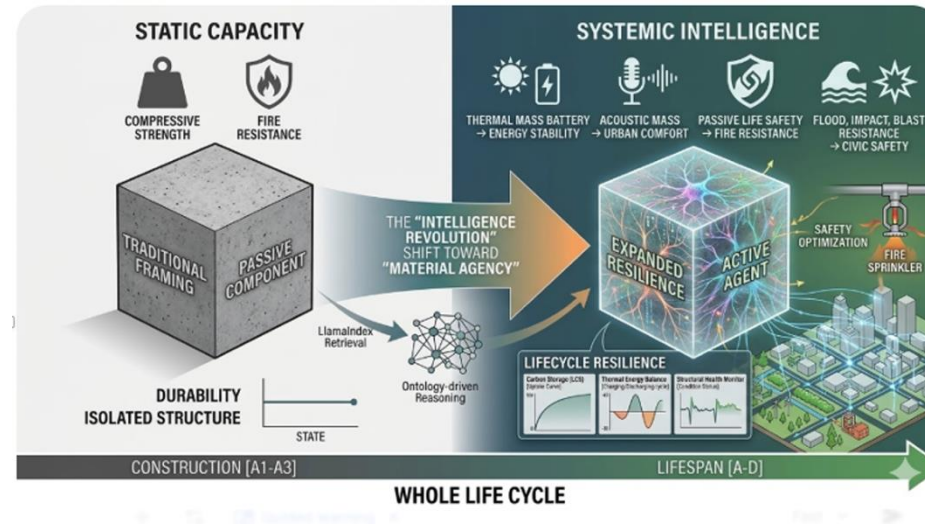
STATIC CAPACITY

COMPRESSIVE STRENGTH

FIRE RESISTANCE

TRADITIONAL FRAMING

PASSIVE COMPONENT

DURABILITY
ISOLATED STRUCTURE

STATE

SYSTEMIC INTELLIGENCE

THERMAL MASS BATTERY → ENERGY STABILITY

ACOUSTIC MASS → URBAN COMFORT

PASSIVE LIFE SAFETY → FIRE RESISTANCE

FLOOD, IMPACT, BLAST RESISTANCE → CIVIC SAFETY

THE "INTELLIGENCE REVOLUTION" SHIFT TOWARD "MATERIAL AGENCY"

LlamaIndex Retrieval

Ontology-driven Reasoning

EXPANDED RESILIENCE

ACTIVE AGENT

SAFETY OPTIMIZATION

FIRE SPRINKLER

LIFECYCLE RESILIENCE

Carbon Storage (LCS) [Uptake Curve]

Thermal Energy Balance [Charging/Discharging cycles]

Structural Health Monitor [Condition Status]

CONSTRUCTION [A1-A3]

LIFESPAN [A-D]

WHOLE LIFE CYCLE